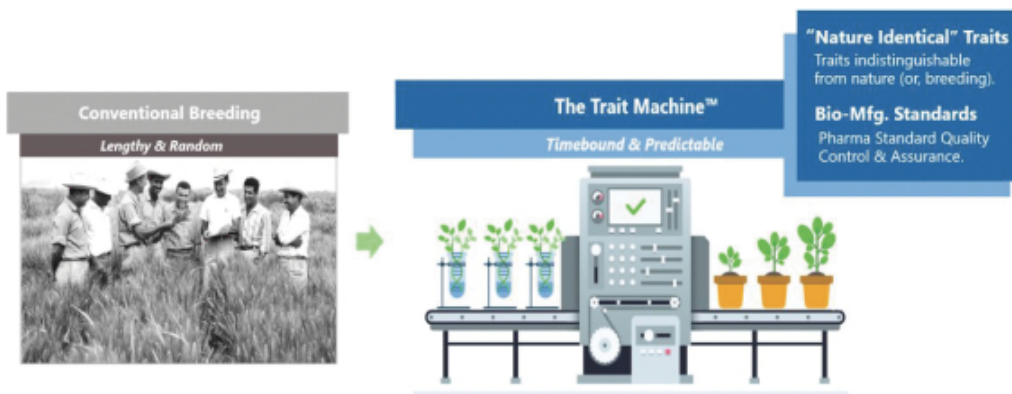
Conventional Breeding

Lengthy & Random

The Trait Machine™

Timebound & Predictable

"Nature Identical" Traits

Traits indistinguishable from nature (or, breeding).

Bio-Mfg. Standards

Pharma Standard Quality Control & Assurance.